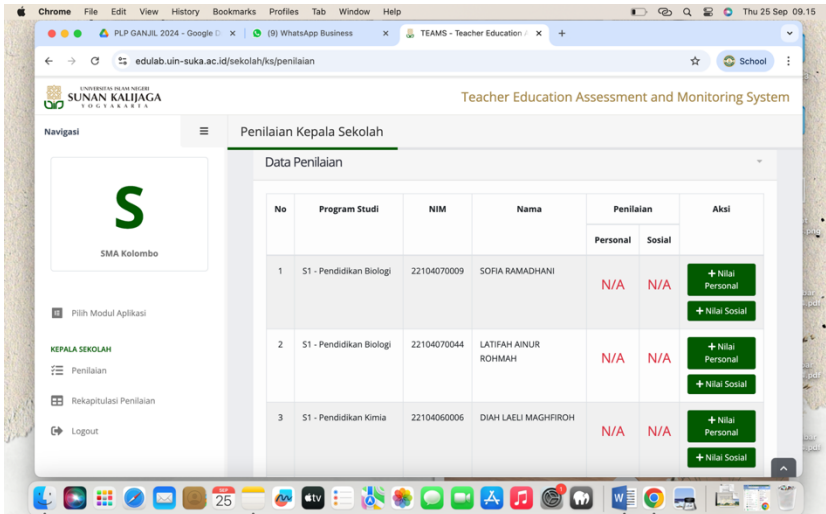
Chrome File Edit View History Bookmarks Profiles Tab Window Help
Thu 25 Sep 09.15

PLP GANJIL 2024 - Google D ×
(9) WhatsApp Business ×
TEAMS - Teacher Education / ×
+

edulab.uin-suka.ac.id/sekolah/ks/penilaian
School

UNIVERSITAS ISLAM NEGERI
SUNAN KALIJAGA
YOGYAKARTA

Teacher Education Assessment and Monitoring System

Navigasi

Penilaian Kepala Sekolah

S

SMA Kolombo

Pilih Modul Aplikasi

KEPALA SEKOLAH

Penilaian

Rekapitulasi Penilaian

Logout

Data Penilaian

| No | Program Studi | NIM | Nama | Penilaian Personal | Penilaian Sosial | Aksi |
|---|---|---|---|---|---|---|
| 1 | S1 - Pendidikan Biologi | 22104070009 | SOFIA RAMADHANI | N/A | N/A | + Nilai Personal + Nilai Sosial |
| 2 | S1 - Pendidikan Biologi | 22104070044 | LATIFAH AINUR ROHMAH | N/A | N/A | + Nilai Personal + Nilai Sosial |
| 3 | S1 - Pendidikan Kimia | 22104060006 | DIAH LAELI MAGHFIROH | N/A | N/A | + Nilai Personal + Nilai Sosial |

SEP
25
tv